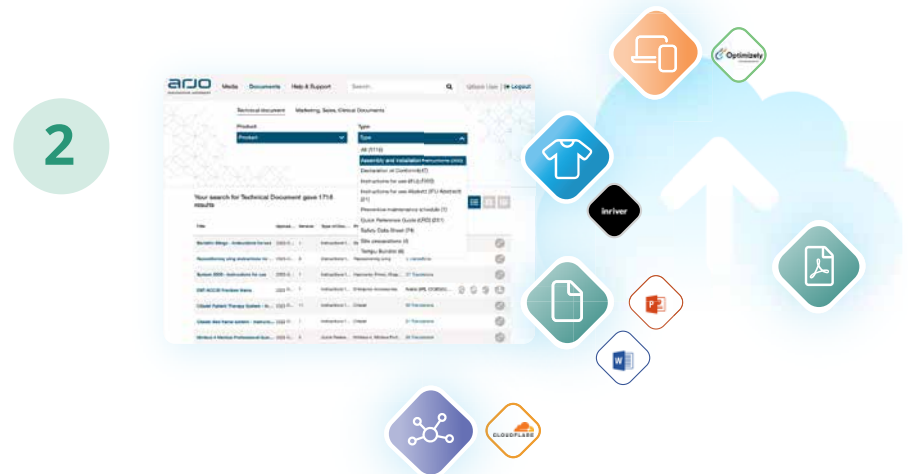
2

arjo

Media Documents Help & Support Search Logout

Technical document Marketing, Sales, Clinical Documents

Product Type

Product Type

All (1716)
Assembly and Validation Instructions (300)
Declaration of Conformity (47)
Instructions for use (IFU) (593)
Instructions for use Abstract (IFU Abstract) (21)
Preventive maintenance schedule (1)
Quick Reference Guide (QRG) (51)
Safety Data Sheet (74)
Site preparations (4)
Technical Bulletin (6)

Your search for Technical Document gave 1716 results

Optimizely

inriver

P

W

CLOUDFLARE